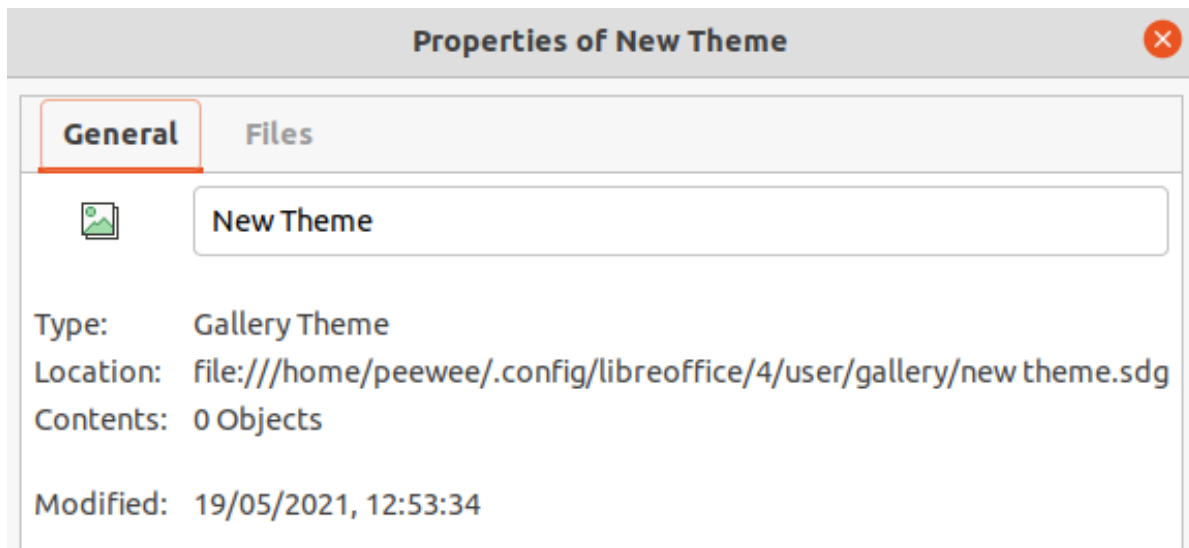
Properties of New Theme

General Files

New Theme

Type: Gallery Theme
Location: file:///home/peewee/.config/libreoffice/4/user/gallery/new theme.sdg
Contents: 0 Objects

Modified: 19/05/2021, 12:53:34